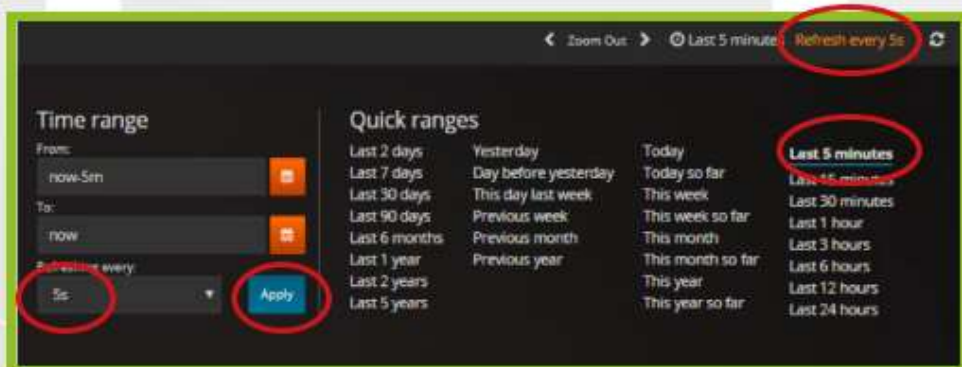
Zoom Out Last 5 minutes Refresh every 5s

Time range

From:

now-5m

To:

now

Refreshing every:

5s

Apply

Quick ranges

Last 2 days
Last 7 days
Last 30 days
Last 90 days
Last 6 months
Last 1 year
Last 2 years
Last 5 years

Yesterday
Day before yesterday
This day last week
Previous week
Previous month
Previous year

Today
Today so far
This week
This week so far
This month
This month so far
This year
This year so far

Last 5 minutes
Last 15 minutes
Last 30 minutes
Last 1 hour
Last 3 hours
Last 6 hours
Last 12 hours
Last 24 hours